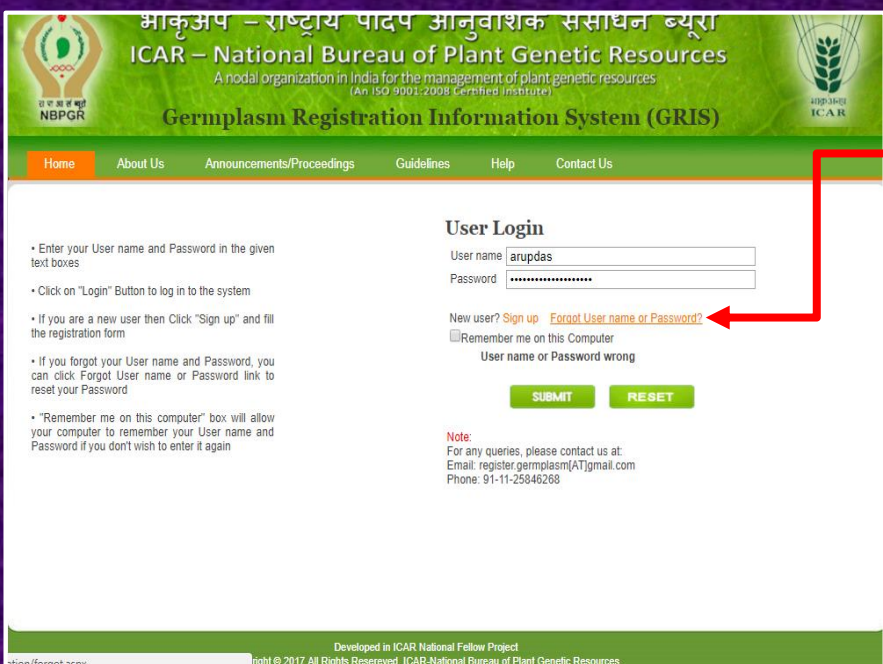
भाकृअप – राष्ट्रीय पादप आनुवंशिक संसाधन ब्यूरो
ICAR – National Bureau of Plant Genetic Resources
A nodal organization in India for the management of plant genetic resources
(An ISO 9001:2008 Certified Institute)
रा पा आ सं ब्यूरो
NBPGR
Germplasm Registration Information System (GRIS)
भाकृअनुप
ICAR

Home | About Us | Announcements/Proceedings | Guidelines | Help | Contact Us

• Enter your User name and Password in the given text boxes

• Click on "Login" Button to log in to the system

• If you are a new user then Click "Sign up" and fill the registration form

• If you forgot your User name and Password, you can click Forgot User name or Password link to reset your Password

• "Remember me on this computer" box will allow your computer to remember your User name and Password if you don't wish to enter it again

User Login
User name arupdas
Password ••••••••••••••••••••

New user? Sign up Forgot User name or Password?
Remember me on this Computer
User name or Password wrong

SUBMIT RESET

Note:
For any queries, please contact us at:
Email: register.germplasm[AT]gmail.com
Phone: 91-11-25846268

Developed in ICAR National Fellow Project
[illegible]tion/forgot.aspx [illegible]right © 2017 All Rights Resereved. ICAR-National Bureau of Plant Genetic Resources